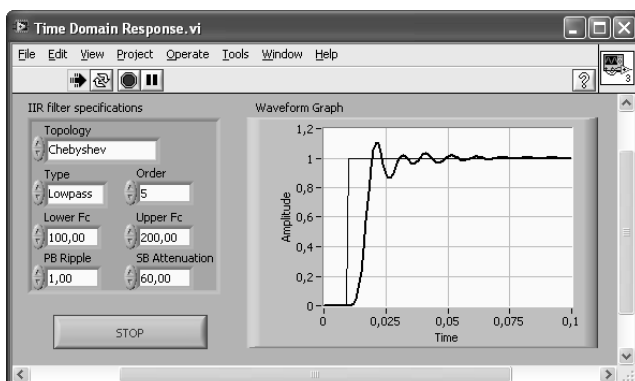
Time Domain Response.vi

File Edit View Project Operate Tools Window Help

IIR filter specifications

Topology
Chebyshev

Type
Lowpass

Order
5

Lower Fc
100,00

Upper Fc
200,00

PB Ripple
1,00

SB Attenuation
60,00

STOP

Waveform Graph

1,2
1
0,8
0,6
0,4
0,2
0

Amplitude

0
0,025
0,05
0,075
0,1

Time